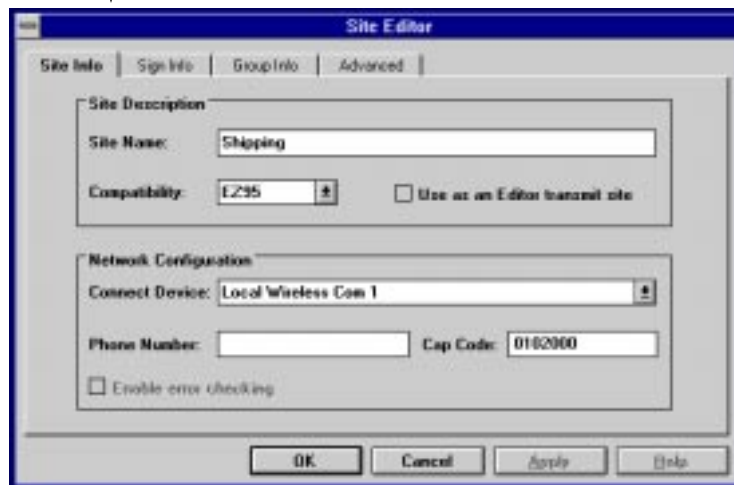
Site Editor

Site Info | Sign Info | Group Info | Advanced

Site Description

Site Name: Shipping

Compatibility: EZ95

Use as an Editor transmit site

Network Configuration

Connect Device: Local Wireless Com 1

Phone Number:

Cap Code: 0102000

Enable error checking

OK

Cancel

Apply

Help